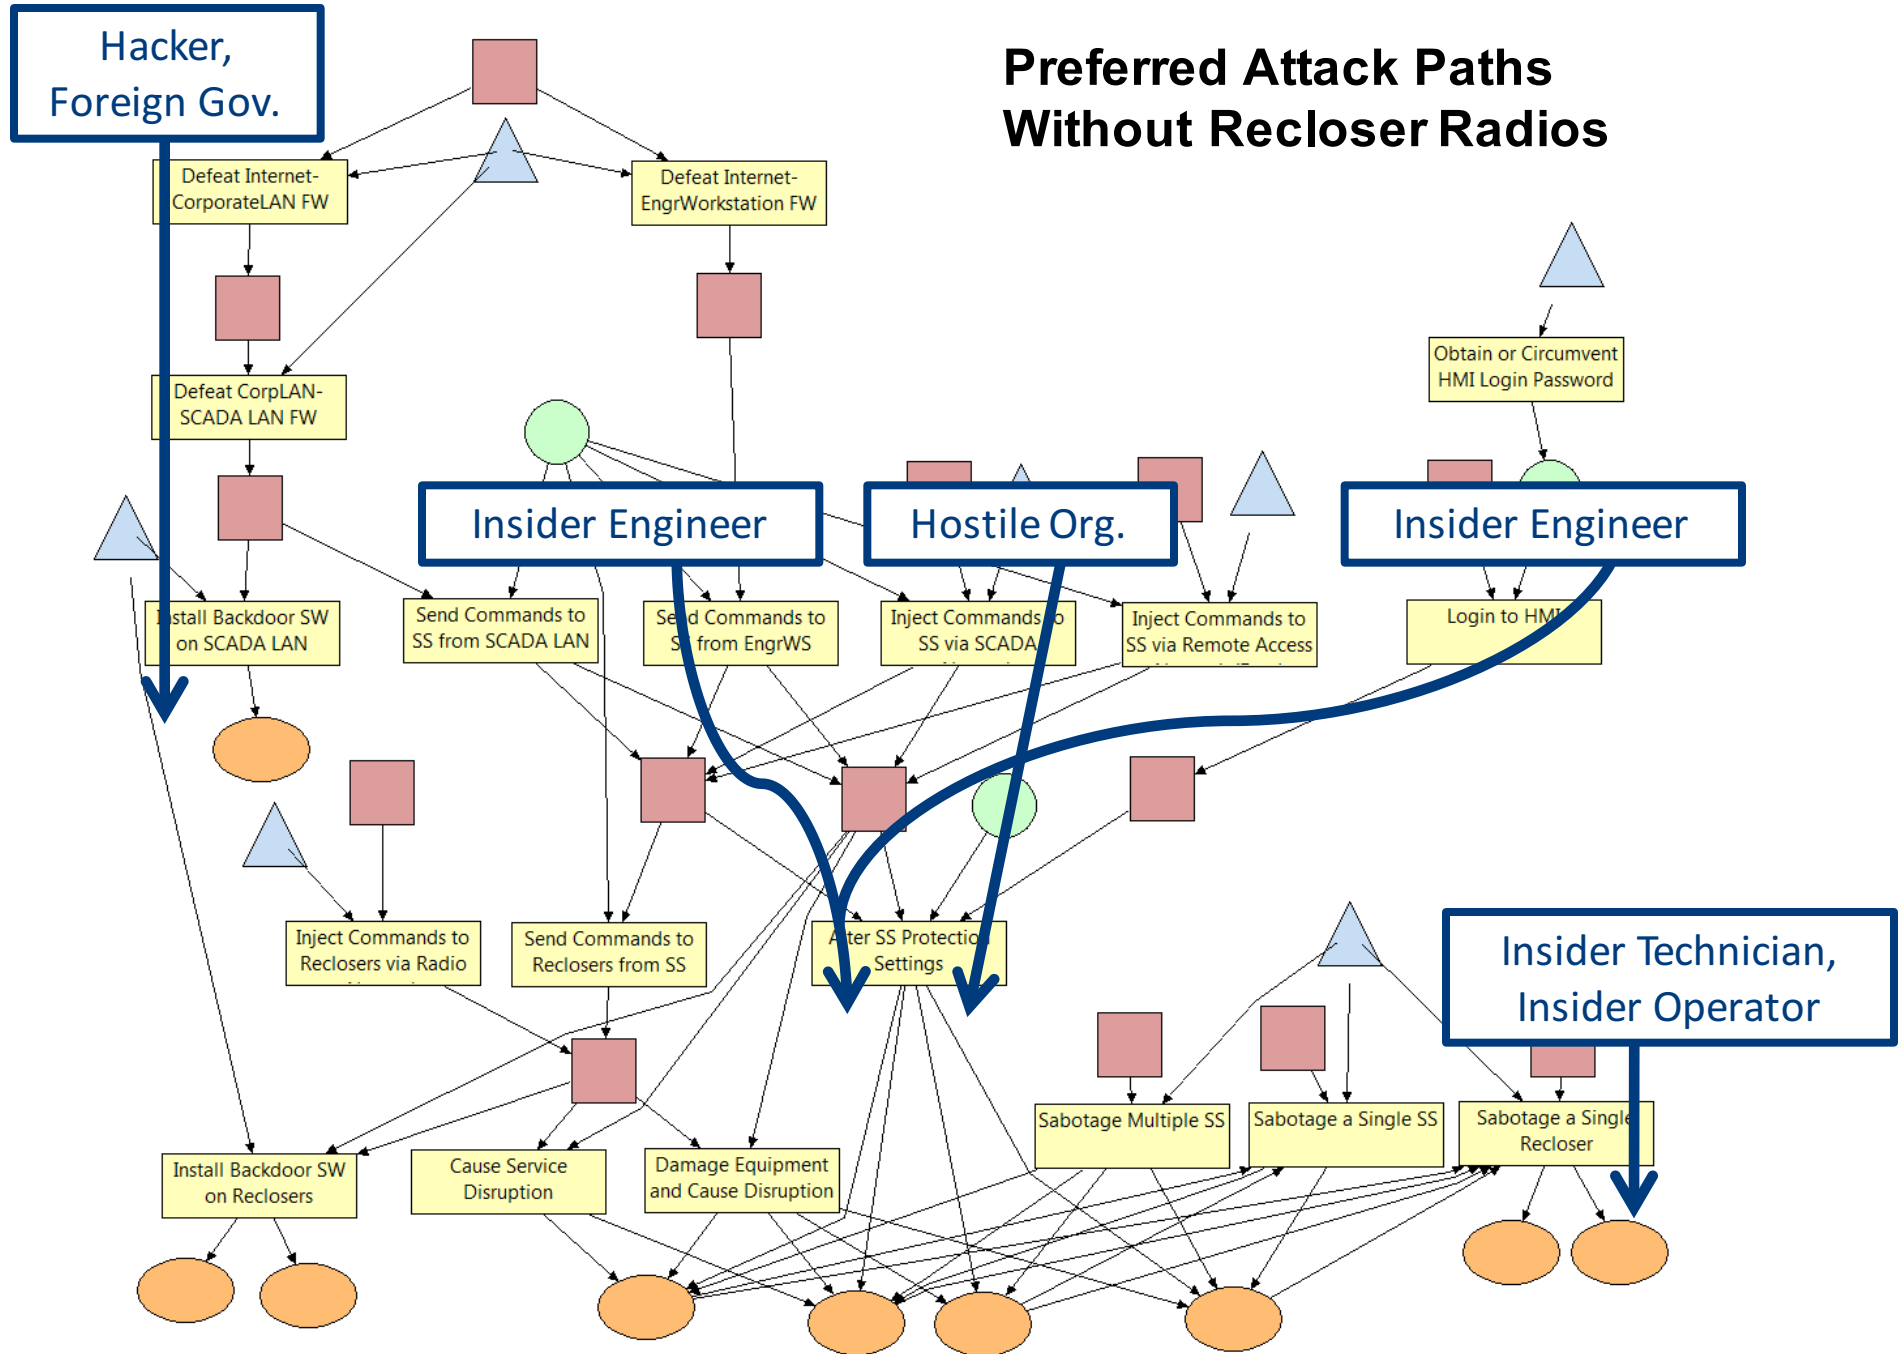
Hacker, Foreign Gov.

Preferred Attack Paths Without Recloser Radios

Defeat Internet-CorporateLAN FW

Defeat Internet-EngrWorkstation FW

Obtain or Circumvent HMI Login Password

Defeat CorpLAN-SCADA LAN FW

Insider Engineer

Hostile Org.

Insider Engineer

Install Backdoor SW on SCADA LAN

Send Commands to SS from SCADA LAN

Send Commands to SS from EngrWS

Inject Commands to SS via SCADA

Inject Commands to SS via Remote Access

Login to HMI

Inject Commands to Reclosers via Radio

Send Commands to Reclosers from SS

Alter SS Protection Settings

Insider Technician, Insider Operator

Sabotage Multiple SS

Sabotage a Single SS

Sabotage a Single Recloser

Install Backdoor SW on Reclosers

Cause Service Disruption

Damage Equipment and Cause Disruption